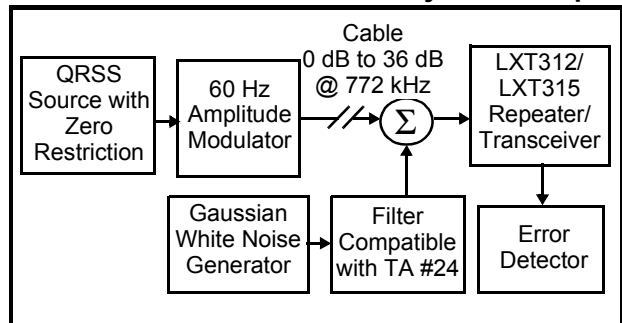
QRSS Source with Zero Restriction

60 Hz Amplitude Modulator

Cable
0 dB to 36 dB
@ 772 kHz

$\Sigma$

LXT312/ LXT315 Repeater/ Transceiver

Gaussian White Noise Generator

Filter Compatible with TA #24

Error Detector